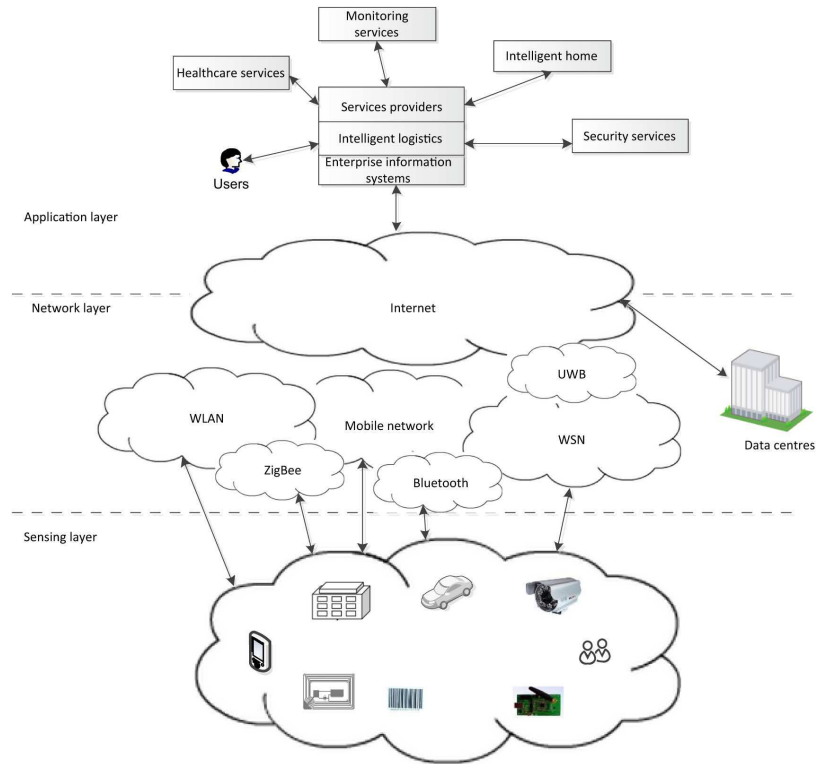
Monitoring services

Healthcare services

Intelligent home

Services providers

Intelligent logistics

Security services

Enterprise information systems

Users

Application layer

Network layer

Internet

UWB

WLAN

Mobile network

WSN

Data centres

ZigBee

Bluetooth

Sensing layer